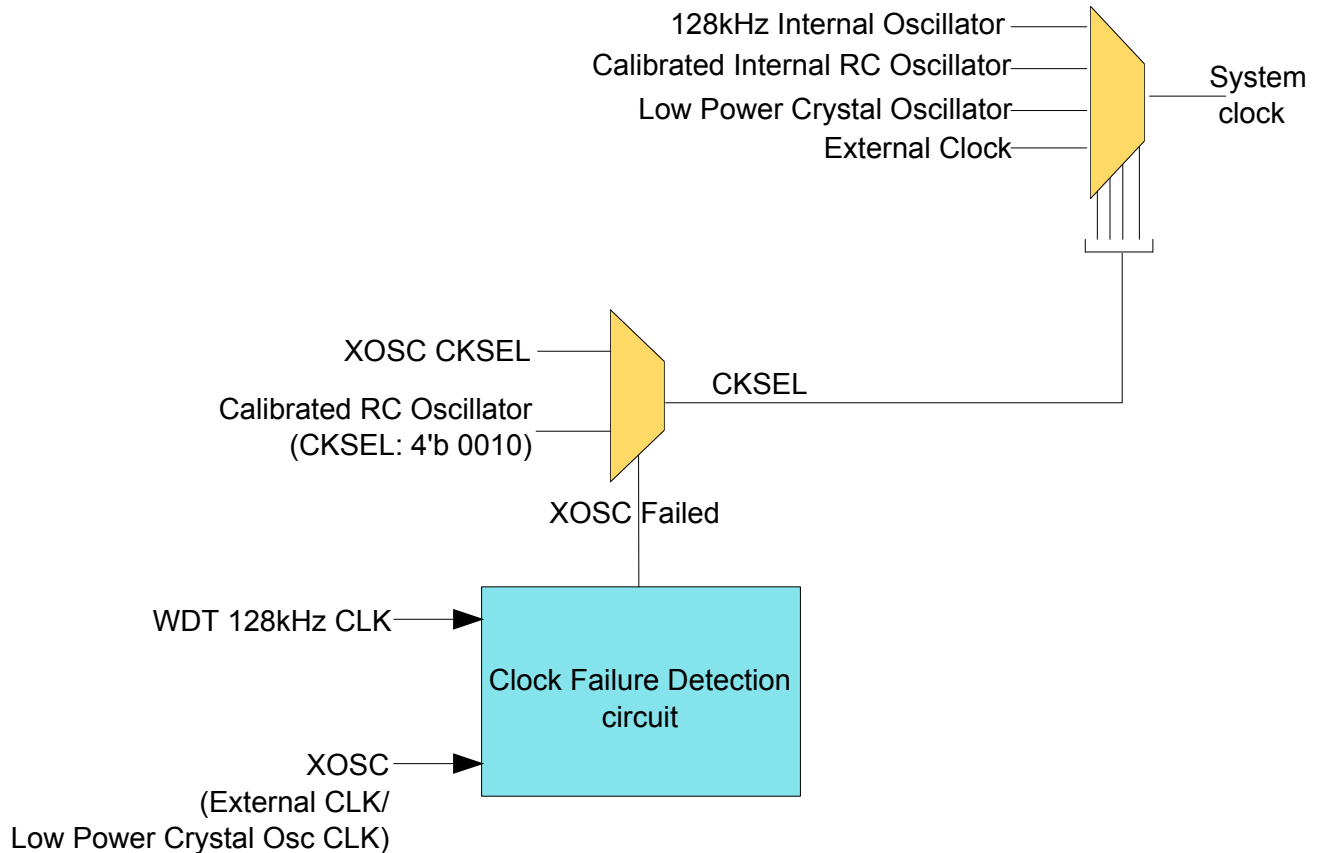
128kHz Internal Oscillator
Calibrated Internal RC Oscillator
Low Power Crystal Oscillator
External Clock

System clock

XOSC CKSEL

Calibrated RC Oscillator (CKSEL: 4'b 0010)

CKSEL

XOSC Failed

WDT 128kHz CLK

Clock Failure Detection circuit

XOSC (External CLK/ Low Power Crystal Osc CLK)